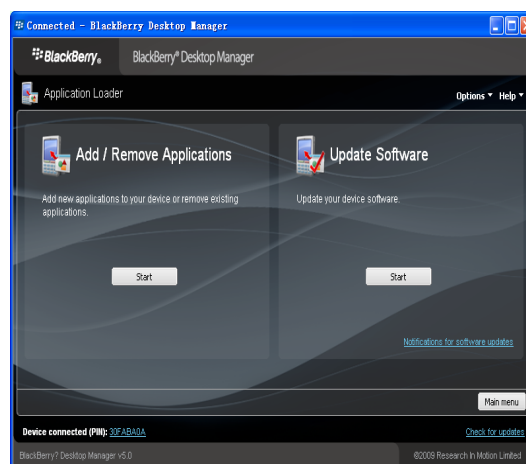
Connected - BlackBerry Desktop Manager

BlackBerry.

BlackBerry® Desktop Manager

Application Loader

Options ▾ Help ▾

Add / Remove Applications

Add new applications to your device or remove existing applications.

Start

Update Software

Update your device software.

Start

Notifications for software updates

Main menu

Device connected (PIN): 30FABA0A

Check for updates

BlackBerry? Desktop Manager v5.0

©2009 Research In Motion Limited